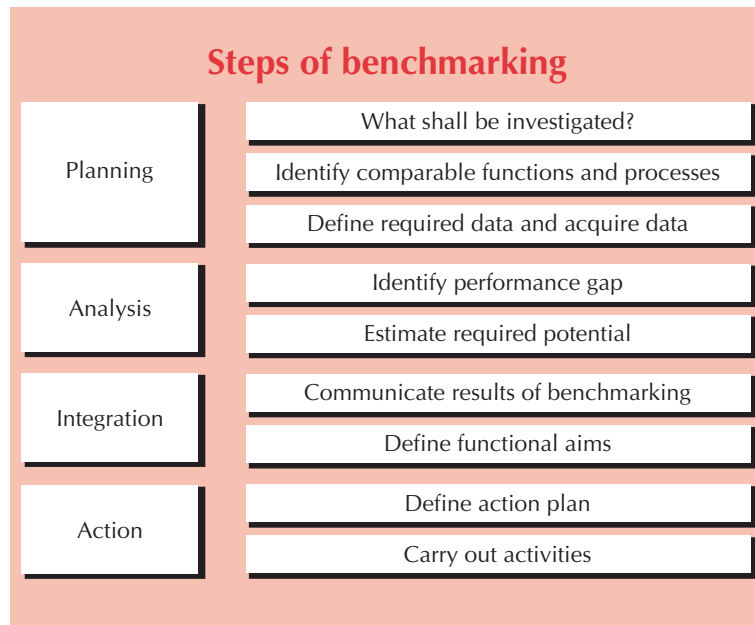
Steps of benchmarking

Planning

What shall be investigated?

Identify comparable functions and processes

Define required data and acquire data

Analysis

Identify performance gap

Estimate required potential

Integration

Communicate results of benchmarking

Define functional aims

Action

Define action plan

Carry out activities